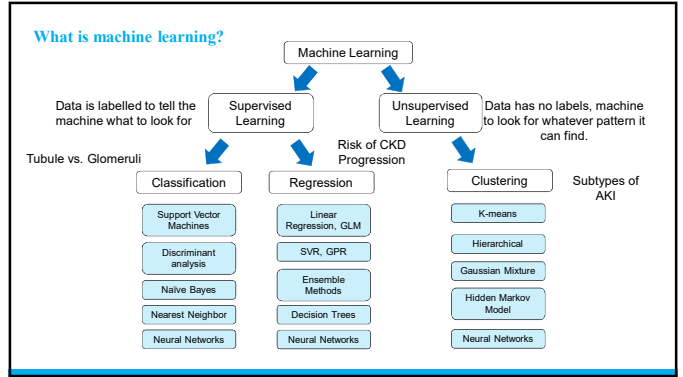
What is machine learning?

Machine Learning

Data is labelled to tell the machine what to look for

Supervised Learning

Unsupervised Learning

Data has no labels, machine to look for whatever pattern it can find.

Tubule vs. Glomeruli

Risk of CKD Progression

Classification

Regression

Clustering

Subtypes of AKI

Support Vector Machines

Discriminant analysis

Naïve Bayes

Nearest Neighbor

Neural Networks

Linear Regression, GLM

SVR, GPR

Ensemble Methods

Decision Trees

Neural Networks

K-means

Hierarchical

Gaussian Mixture

Hidden Markov Model

Neural Networks